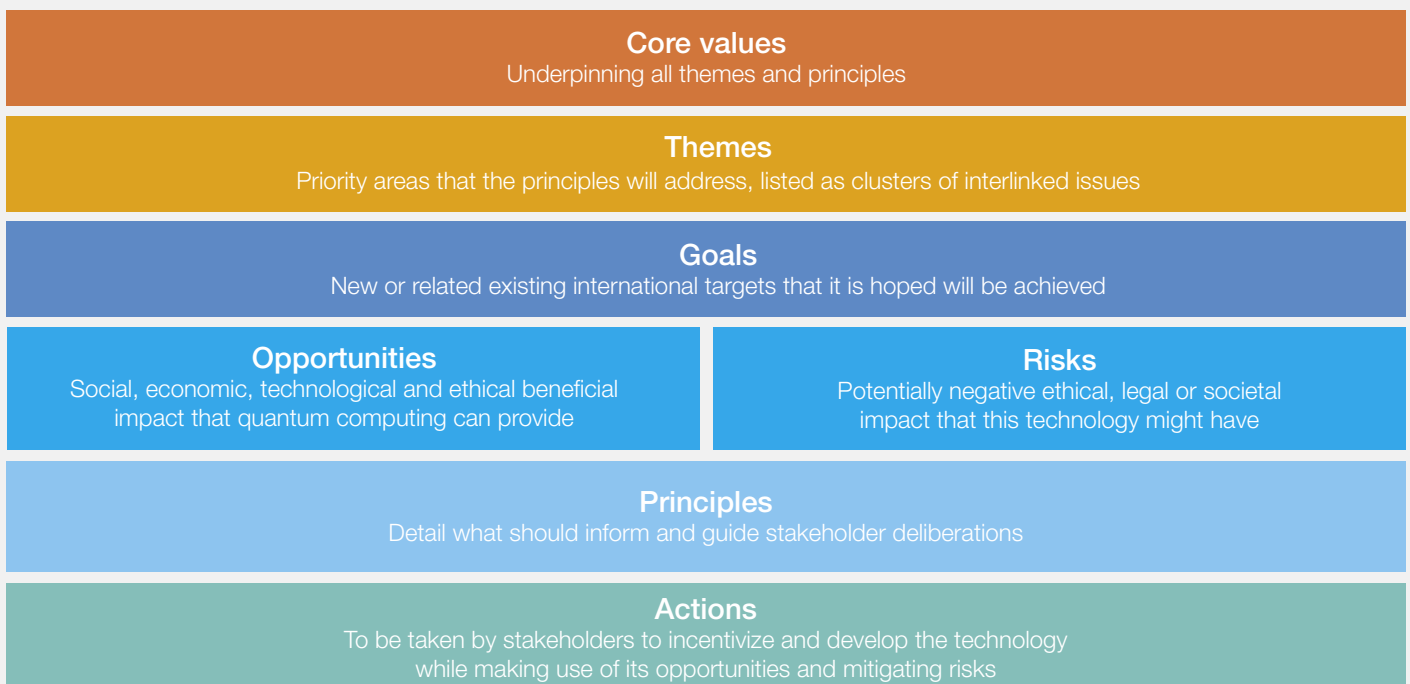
Core values
Underpinning all themes and principles

Themes
Priority areas that the principles will address, listed as clusters of interlinked issues

Goals
New or related existing international targets that it is hoped will be achieved

Opportunities
Social, economic, technological and ethical beneficial impact that quantum computing can provide

Risks
Potentially negative ethical, legal or societal impact that this technology might have

Principles
Detail what should inform and guide stakeholder deliberations

Actions
To be taken by stakeholders to incentivize and develop the technology while making use of its opportunities and mitigating risks